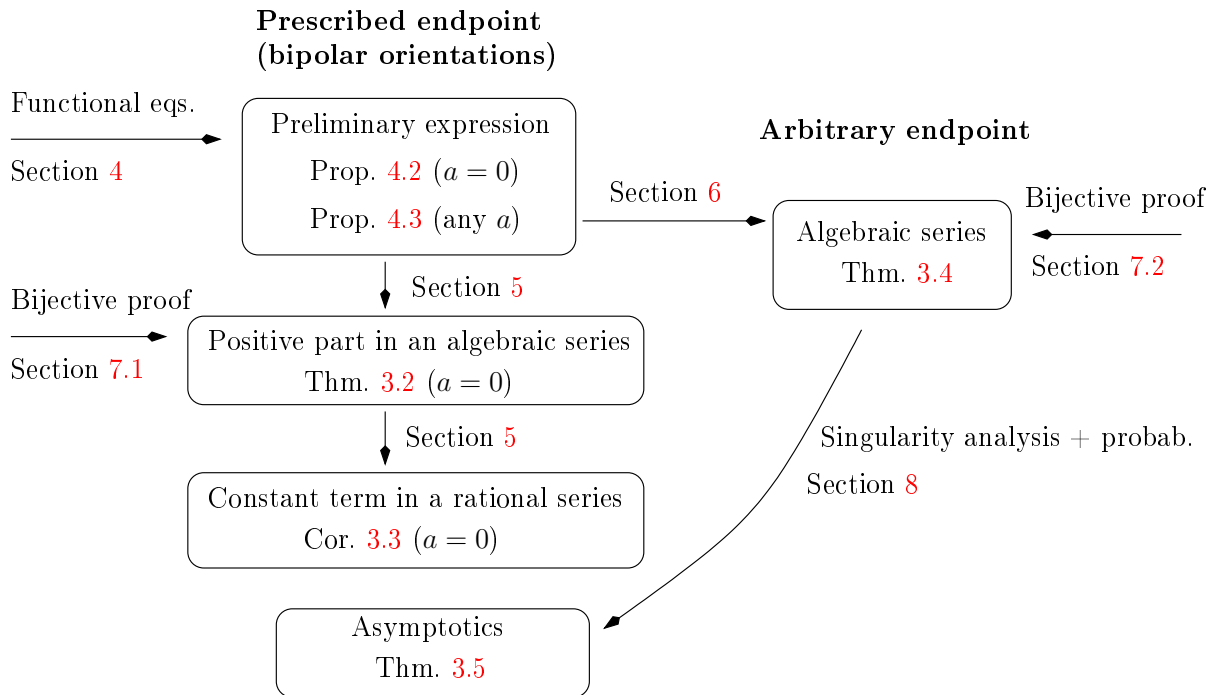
**Prescribed endpoint (bipolar orientations)**

Functional eqs.

Section 4

Preliminary expression

Prop. 4.2 ($a = 0$)

Prop. 4.3 (any $a$)

**Arbitrary endpoint**

Section 6

Bijective proof

Algebraic series

Thm. 3.4

Section 7.2

Section 5

Bijective proof

Section 7.1

Positive part in an algebraic series

Thm. 3.2 ($a = 0$)

Section 5

Singularity analysis + probab.

Section 8

Constant term in a rational series

Cor. 3.3 ($a = 0$)

Asymptotics

Thm. 3.5